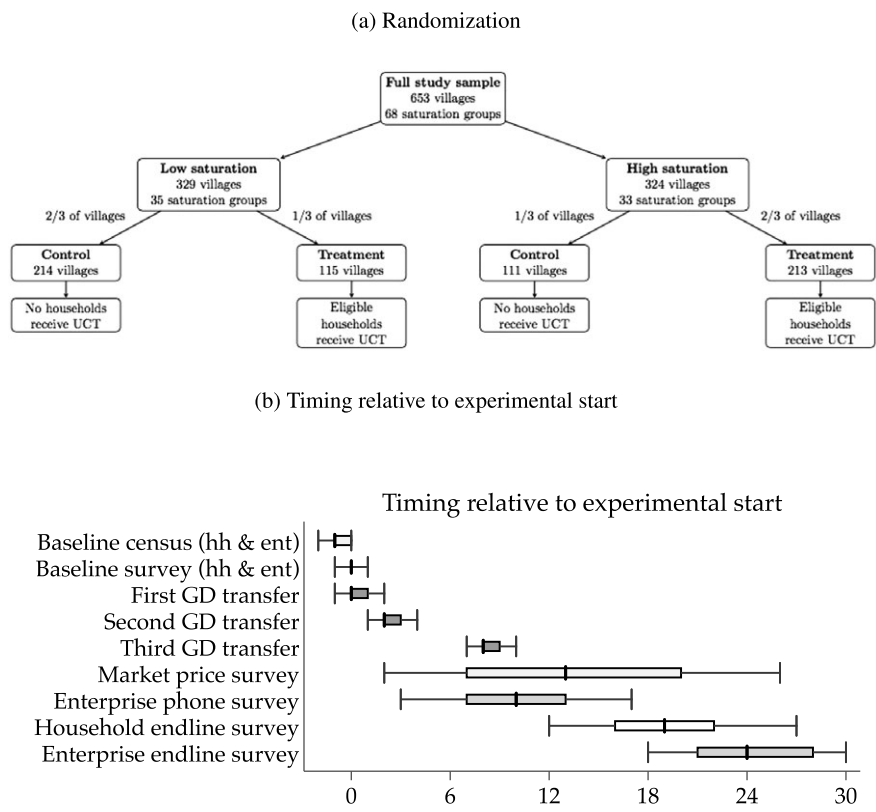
(a) Randomization

**Full study sample**
653 villages
68 saturation groups

**Low saturation**
329 villages
35 saturation groups

**High saturation**
324 villages
33 saturation groups

2/3 of villages

1/3 of villages

1/3 of villages

2/3 of villages

**Control**
214 villages

**Treatment**
115 villages

**Control**
111 villages

**Treatment**
213 villages

No households receive UCT

Eligible households receive UCT

No households receive UCT

Eligible households receive UCT

(b) Timing relative to experimental start

Timing relative to experimental start

Baseline census (hh & ent)
Baseline survey (hh & ent)
First GD transfer
Second GD transfer
Third GD transfer
Market price survey
Enterprise phone survey
Household endline survey
Enterprise endline survey

0 6 12 18 24 30